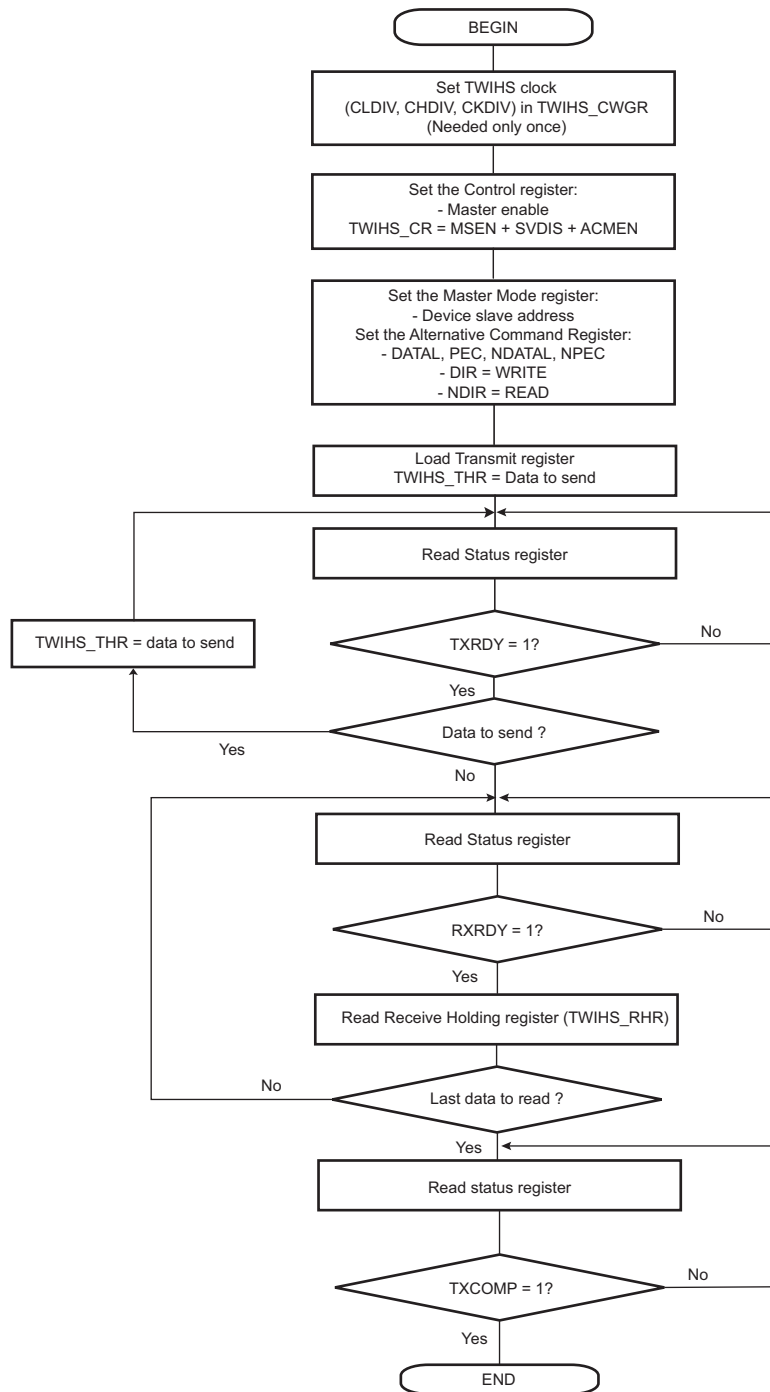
BEGIN

Set TWIHS clock (CLDIV, CHDIV, CKDIV) in TWIHS_CWGR (Needed only once)

Set the Control register:
- Master enable
TWIHS_CR = MSEN + SVDIS + ACMEN

Set the Master Mode register:
- Device slave address
Set the Alternative Command Register:
- DATAL, PEC, NDATAL, NPEC
- DIR = WRITE
- NDIR = READ

Load Transmit register
TWIHS_THR = Data to send

Read Status register

TWIHS_THR = data to send

TXRDY = 1?

No

Yes

Data to send ?

Yes

No

Read Status register

RXRDY = 1?

No

Yes

Read Receive Holding register (TWIHS_RHR)

No

Last data to read ?

Yes

Read status register

TXCOMP = 1?

No

Yes

END